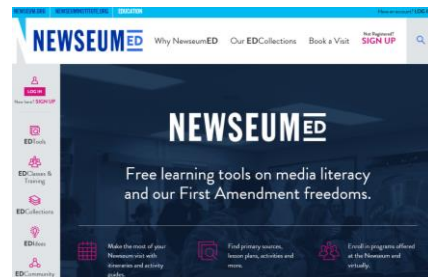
NEWSEUM.ORG NEWSEUMINSTITUTE.ORG EDUCATION

Have an account? LOG IN

NEWSEUM ED

Why NewseumED

Our EDCollections

Book a Visit

Not Registered? SIGN UP

LOG IN

New here? SIGN UP

EDTools

EDClasses & Training

EDCollections

EDVisits

EDCommunity

NEWSEUM ED

Free learning tools on media literacy and our First Amendment freedoms.

Make the most of your Newseum visit with itineraries and activity guides.

Find primary sources, lesson plans, activities and more.

Enroll in programs offered at the Newseum and virtually.